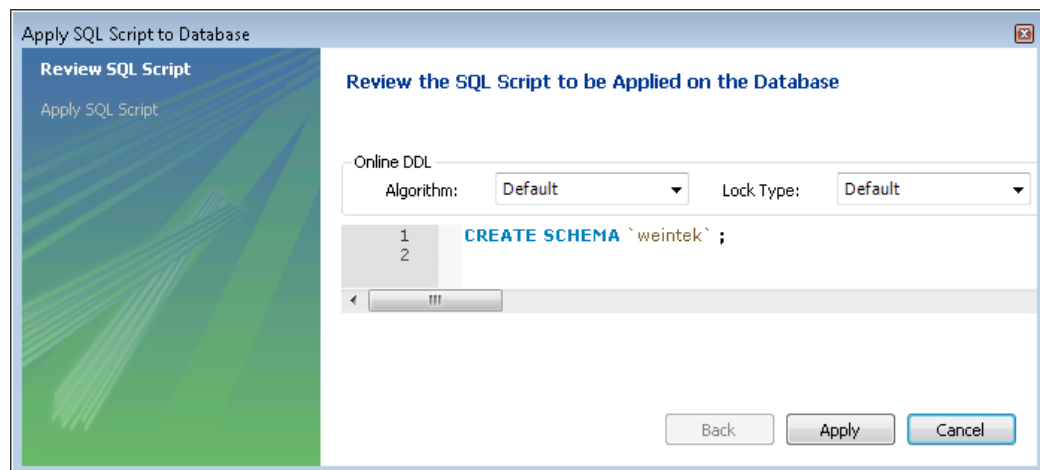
Apply SQL Script to Database

Review SQL Script
Apply SQL Script

Review the SQL Script to be Applied on the Database

Online DDL
Algorithm: Default
Lock Type: Default

1 CREATE SCHEMA `weintek` ;
2

Back
Apply
Cancel